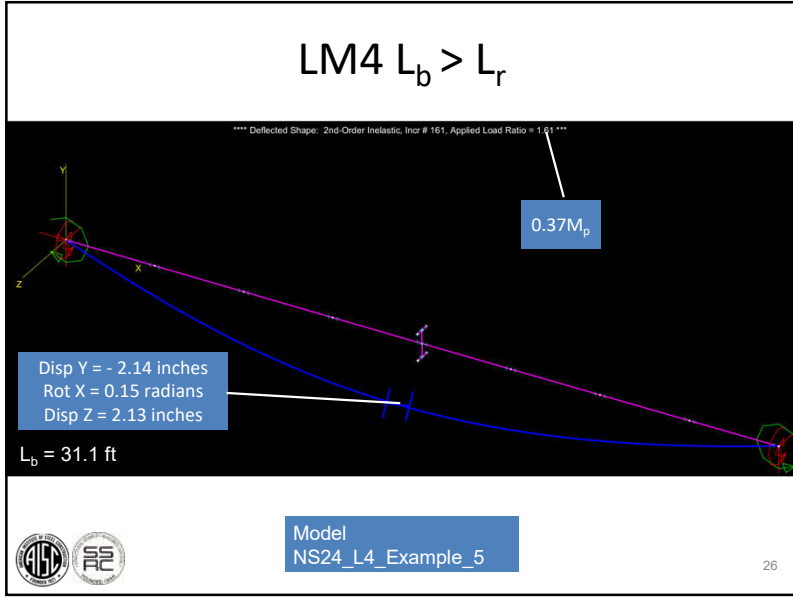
LM4 $L_b > L_r$

**** Deflected Shape: 2nd-Order Inelastic, Incr # 161, Applied Load Ratio = 1.61 ***

$0.37M_p$

Y

X

Z

Disp Y = - 2.14 inches
Rot X = 0.15 radians
Disp Z = 2.13 inches

$L_b$ = 31.1 ft

AISC

SSRC

Model
NS24_L4_Example_5

26